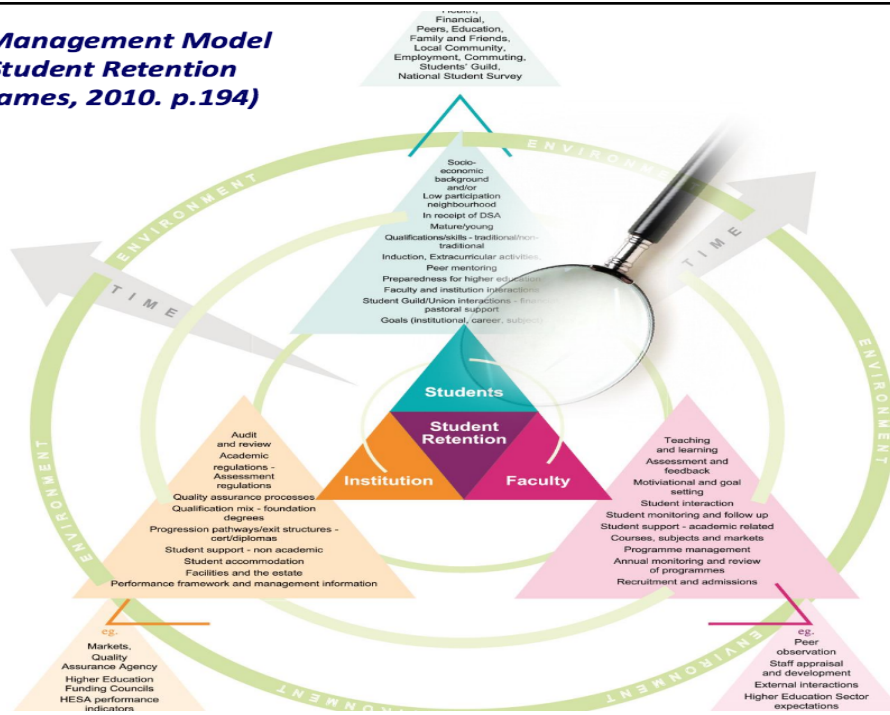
Management Model
tudent Retention
ames, 2010. p.194)

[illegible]
Financial,
Peers, Education,
Family and Friends,
Local Community,
Employment, Commuting,
Students' Guild,
National Student Survey

ENVIRONMENT

ENVIRONMENT

TIME

TIME

ENVIRONMENT

ENVIRONMENT

ENVIRONMENT

ENVIRONMENT

Socio-economic background and/or
Low participation neighbourhood
In receipt of DSA
Mature/young
Qualifications/skills - traditional/non-traditional
Induction, Extracurricular activities
Peer mentoring
Preparedness for higher educatio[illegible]
Faculty and institution interactio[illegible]
Student Guild/Union interactions - fi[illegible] pastoral support
Goals (institutional, career, subje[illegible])

Students
Student Retention
Institution
Faculty

Audit and review
Academic regulations - Assessment regulations
Quality assurance processes
Qualification mix - foundation degrees
Progression pathways/exit structures - cert/diplomas
Student support - non academic
Student accommodation
Facilities and the estate
Performance framework and management information

Teaching and learning
Assessment and feedback
Motiviational and goal setting
Student interaction
Student monitoring and follow up
Student support - academic related
Courses, subjects and markets
Programme management
Annual monitoring and review of programmes
Recruitment and admissions

eg.
Markets,
Quality Assurance Agency
Higher Education Funding Councils
HESA performance indicators

eg.
Peer observation
Staff appraisal and development
External interactions
Higher Education Sector expectations